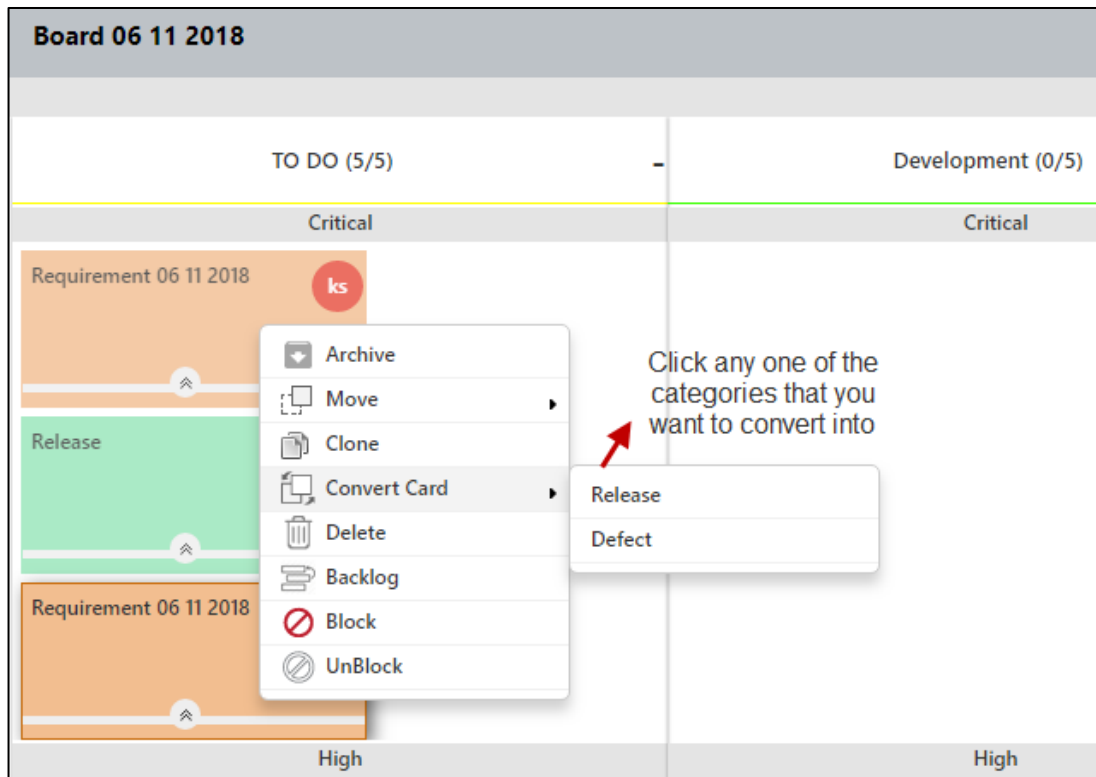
Board 06 11 2018

TO DO (5/5)

Development (0/5)

Critical

Critical

Requirement 06 11 2018

ks

Archive
Move
Clone
Convert Card
Delete
Backlog
Block
UnBlock

Release
Defect

Click any one of the categories that you want to convert into

Release

Requirement 06 11 2018

High

High